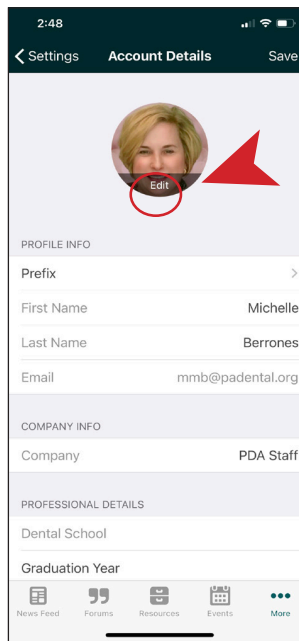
2:48

Settings Account Details Save

Edit

PROFILE INFO

Prefix

First Name Michelle

Last Name Berrones

Email mmb@padental.org

COMPANY INFO

Company PDA Staff

PROFESSIONAL DETAILS

Dental School

Graduation Year

News Feed Forums Resources Events More